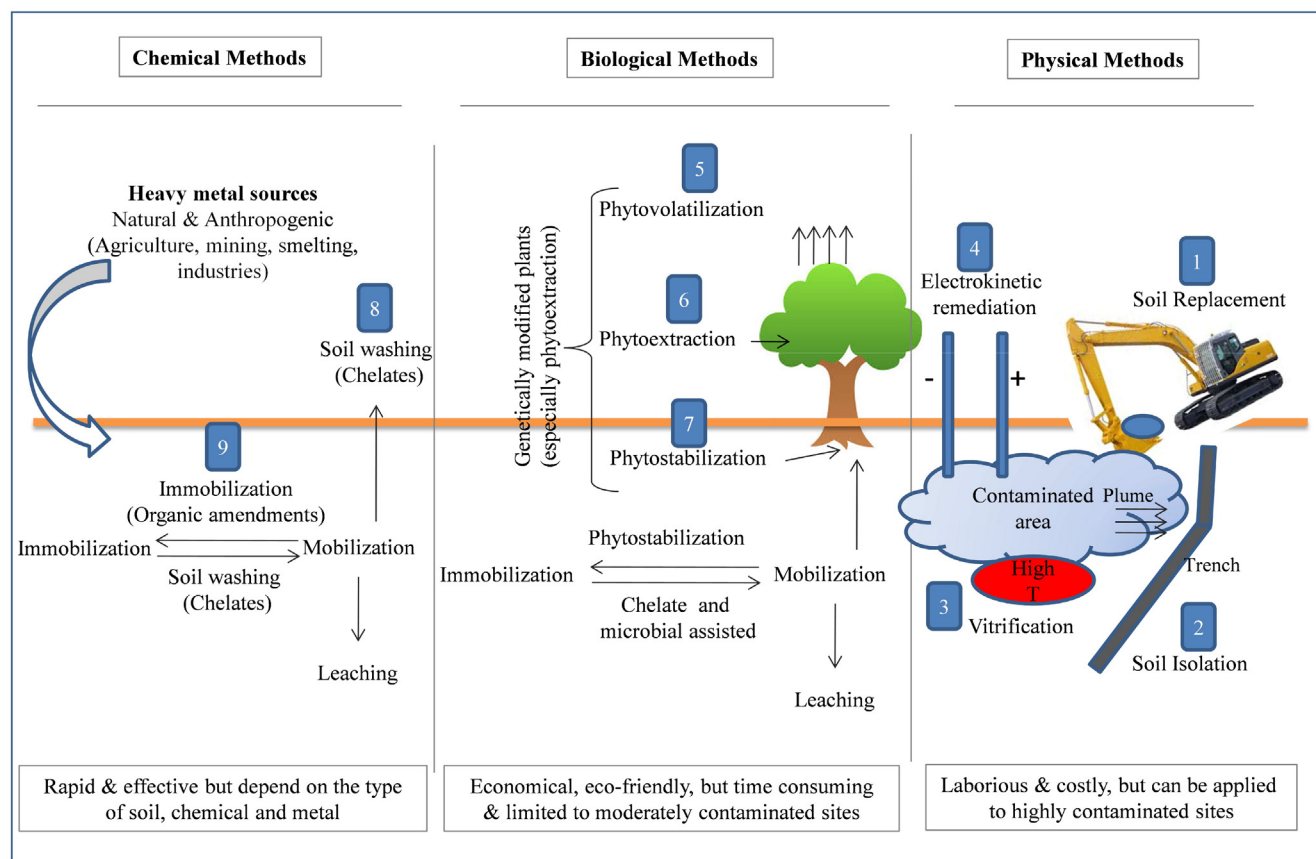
Chemical Methods

Biological Methods

Physical Methods

Heavy metal sources
Natural & Anthropogenic (Agriculture, mining, smelting, industries)

8
Soil washing (Chelates)

9
Immobilization (Organic amendments)

Immobilization
Mobilization
Soil washing (Chelates)

Leaching

Genetically modified plants (especially phytoextraction)

5
Phytovolatilization

6
Phytoextraction

7
Phytostabilization

Phytostabilization
Immobilization
Mobilization
Chelate and microbial assisted

Leaching

4
Electrokinetic remediation

-
+

1
Soil Replacement

Contaminated area
Plume

High T

Trench

3
Vitrification

2
Soil Isolation

Rapid & effective but depend on the type of soil, chemical and metal

Economical, eco-friendly, but time consuming & limited to moderately contaminated sites

Laborious & costly, but can be applied to highly contaminated sites